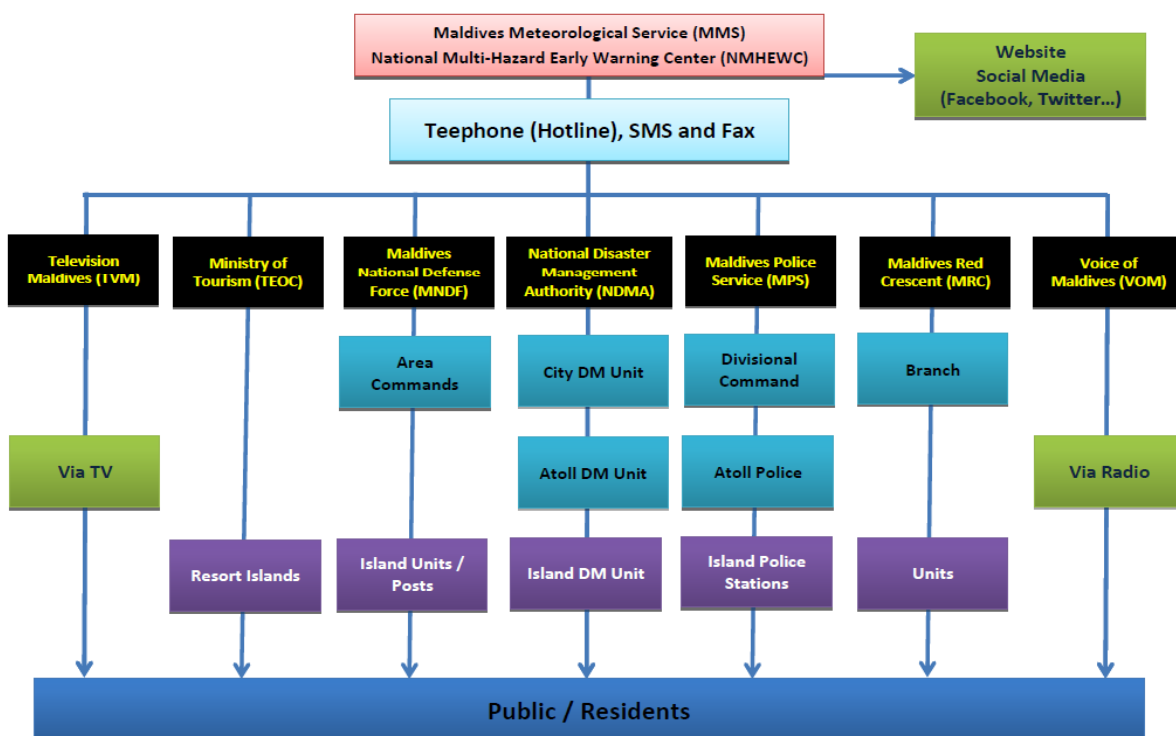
Maldives Meteorological Service (MMS)
National Multi-Hazard Early Warning Center (NMHEWC)

Website
Social Media
(Facebook, Twitter...)

Teephone (Hotline), SMS and Fax

Television Maldives (TVM)

Ministry of Tourism (TEOC)

Maldives National Defense Force (MNDF)

National Disaster Management Authority (NDMA)

Maldives Police Service (MPS)

Maldives Red Crescent (MRC)

Voice of Maldives (VOM)

Area Commands

City DM Unit

Divisional Command

Branch

Via TV

Atoll DM Unit

Atoll Police

Via Radio

Resort Islands

Island Units / Posts

Island DM Unit

Island Police Stations

Units

Public / Residents